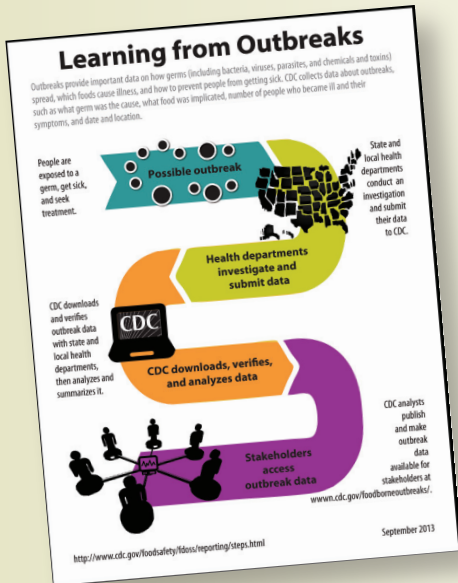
Learning from Outbreaks

Outbreaks provide important data on how germs (including bacteria, viruses, parasites, and chemicals and toxins) spread, which foods cause illness, and how to prevent people from getting sick. CDC collects data about outbreaks, such as what germ was the cause, what food was implicated, number of people who became ill and their symptoms, and date and location.

People are exposed to a germ, get sick, and seek treatment.

Possible outbreak

State and local health departments conduct an investigation and submit their data to CDC.

Health departments investigate and submit data

CDC downloads and verifies outbreak data with state and local health departments, then analyzes and summarizes it.

CDC

CDC downloads, verifies, and analyzes data

CDC analysts publish and make outbreak data available for stakeholders at wwwn.cdc.gov/foodborneoutbreaks/.

Stakeholders access outbreak data

http://www.cdc.gov/foodsafety/fdoss/reporting/steps.html

September 2013